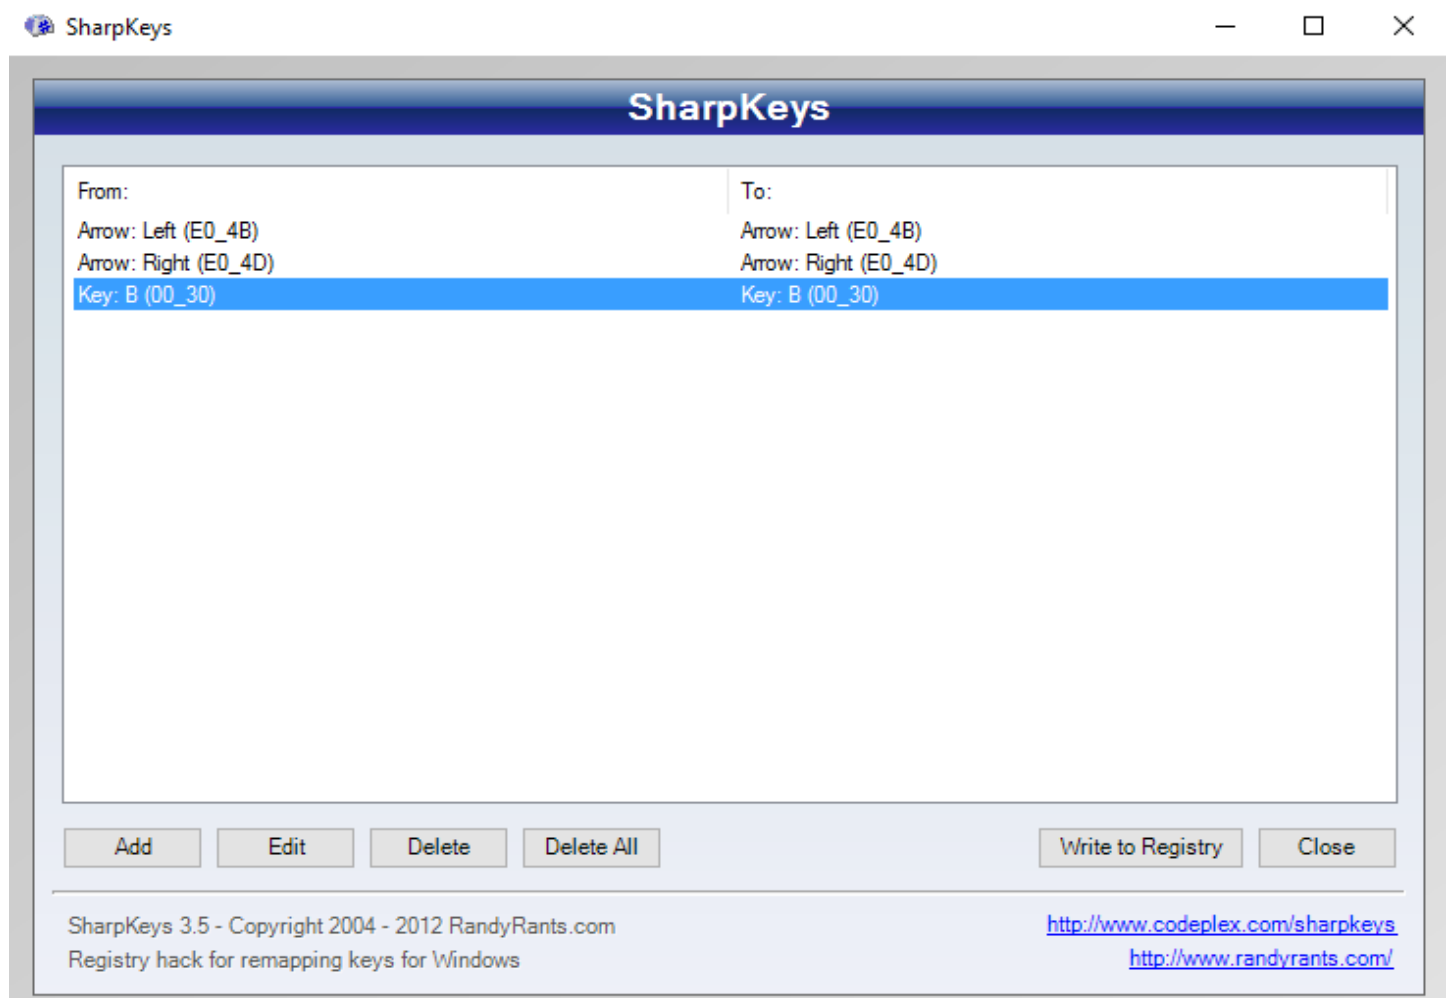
SharpKeys

SharpKeys

| From: | To: |
|---|---|
| Arrow: Left (E0_4B) | Arrow: Left (E0_4B) |
| Arrow: Right (E0_4D) | Arrow: Right (E0_4D) |
| Key: B (00_30) | Key: B (00_30) |

Add Edit Delete Delete All Write to Registry Close

SharpKeys 3.5 - Copyright 2004 - 2012 RandyRants.com
Registry hack for remapping keys for Windows

http://www.codeplex.com/sharpkeys
http://www.randyrants.com/